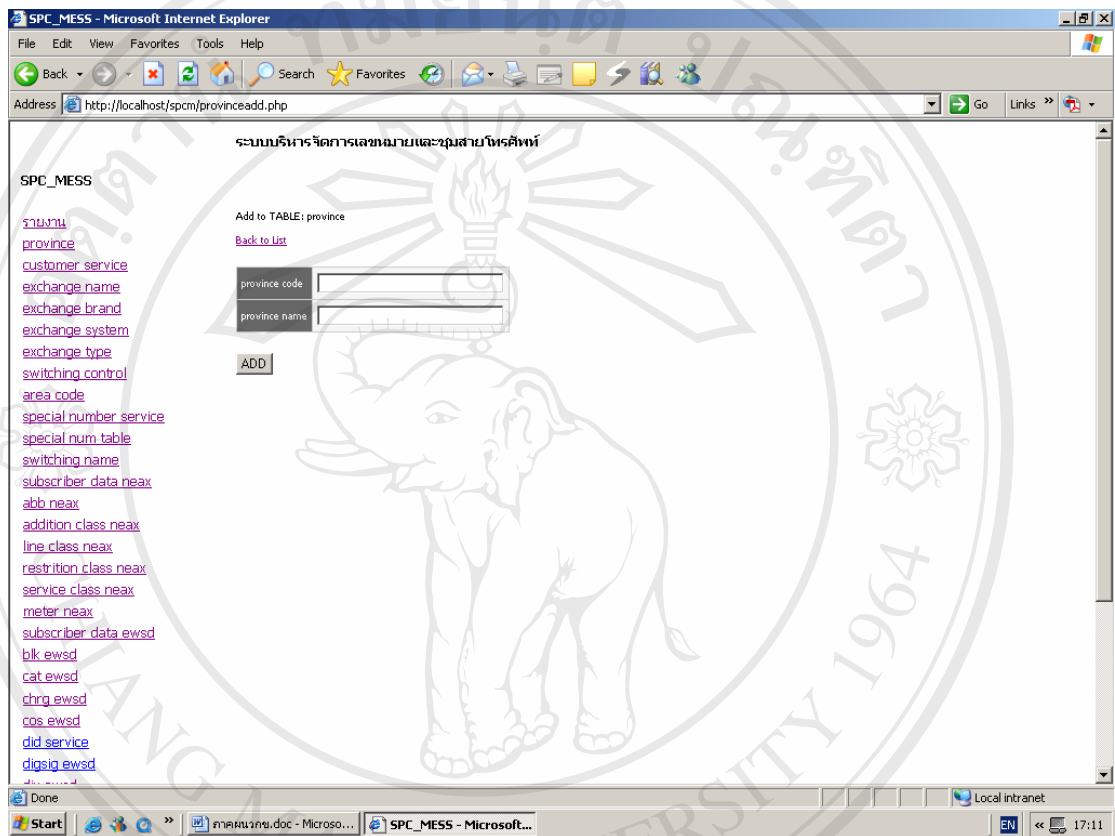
SPC_MESS - Microsoft Internet Explorer

File Edit View Favorites Tools Help

Back Search Favorites

Address http://localhost/spcm/provinceadd.php Go Links

ระบบบริหารจัดการเลขหมายและชุมสายโทรศัพท์

SPC_MESS

รายงาน
province
customer service
exchange name
exchange brand
exchange system
exchange type
switching control
area code
special number service
special num table
switching name
subscriber data neax
abb neax
addition class neax
line class neax
restrition class neax
service class neax
meter neax
subscriber data ewsd
blk ewsd
cat ewsd
chrg ewsd
cos ewsd
did service
digsig ewsd
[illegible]

Add to TABLE: province

Back to List

| province code | |
|---|---|
| province name | |

ADD

Done Local intranet

Start ภาคผนวกข.doc - Microso... SPC_MESS - Microsoft... EN 17:11

CHIANG MAI UNIVERSITY 1964